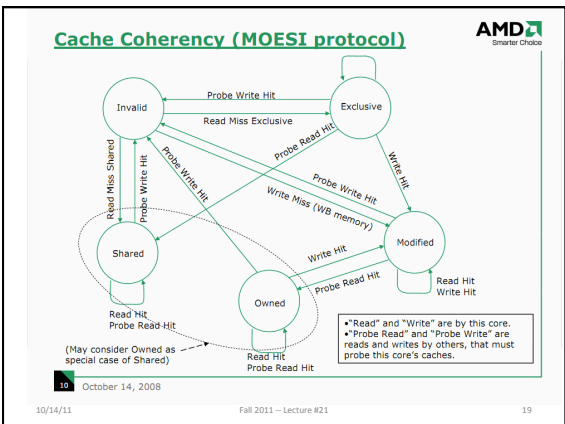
Cache Coherency (MOESI protocol)

AMD
Smarter Choice

Invalid

Exclusive

Probe Write Hit

Read Miss Exclusive

Probe Read Hit

Read Miss Shared

Probe Write Hit

Probe Write Hit

Probe Write Hit

Write Miss (WB memory)

Write Hit

Shared

Modified

Write Hit

Probe Read Hit

Owned

Read Hit
Write Hit

Read Hit
Probe Read Hit

(May consider Owned as special case of Shared)

Read Hit
Probe Read Hit

•"Read" and "Write" are by this core.
•"Probe Read" and "Probe Write" are reads and writes by others, that must probe this core's caches.

10 October 14, 2008

10/14/11

Fall 2011 -- Lecture #21

19